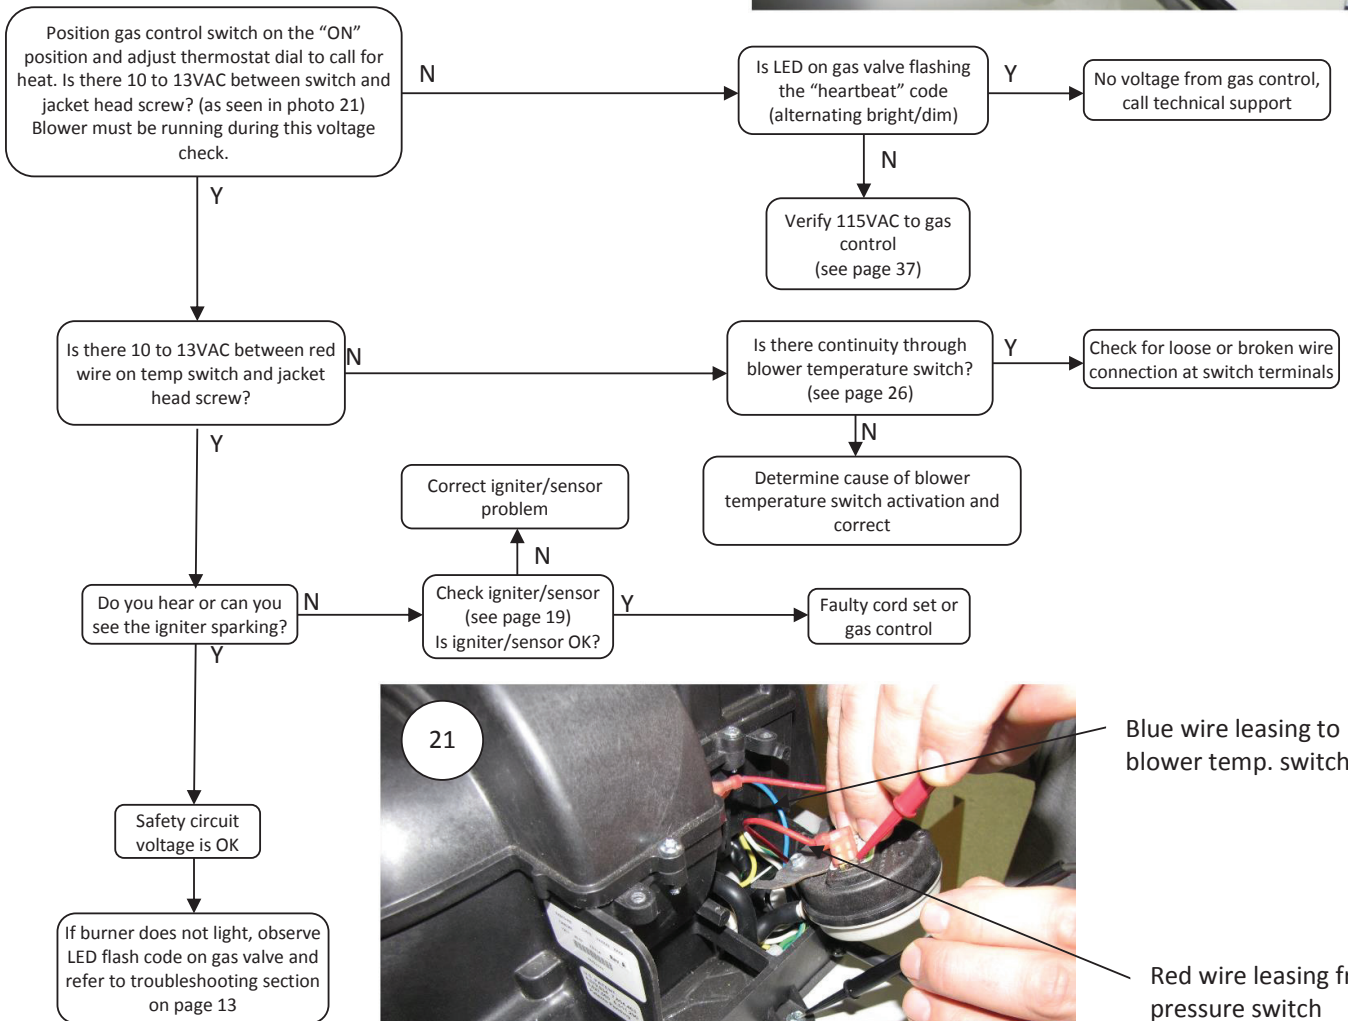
Position gas control switch on the “ON” position and adjust thermostat dial to call for heat. Is there 10 to 13VAC between switch and jacket head screw? (as seen in photo 21) Blower must be running during this voltage check.

N

Is LED on gas valve flashing the “heartbeat” code (alternating bright/dim)

Y

No voltage from gas control, call technical support

N

Verify 115VAC to gas control (see page 37)

Y

Is there 10 to 13VAC between red wire on temp switch and jacket head screw?

N

Is there continuity through blower temperature switch? (see page 26)

Y

Check for loose or broken wire connection at switch terminals

N

Determine cause of blower temperature switch activation and correct

Y

Correct igniter/sensor problem

N

Do you hear or can you see the igniter sparking?

N

Check igniter/sensor (see page 19) Is igniter/sensor OK?

Y

Faulty cord set or gas control

Y

Safety circuit voltage is OK

If burner does not light, observe LED flash code on gas valve and refer to troubleshooting section on page 13

21

Blue wire leasing to blower temp. switch

Red wire leasing fr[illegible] pressure switch